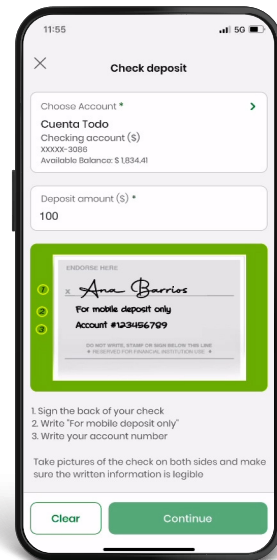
11:55
5G

Check deposit

Choose Account *
Cuenta Todo
Checking account ($)
XXXXX-3086
Available Balance: $ 1,834.41

Deposit amount ($) *
100

ENDORSE HERE
1
2
3
x Ana Barrios
For mobile deposit only
Account #123456789
DO NOT WRITE, STAMP OR SIGN BELOW THIS LINE
* RESERVED FOR FINANCIAL INSTITUTION USE *

1. Sign the back of your check
2. Write "For mobile deposit only"
3. Write your account number

Take pictures of the check on both sides and make sure the written information is legible

Clear
Continue